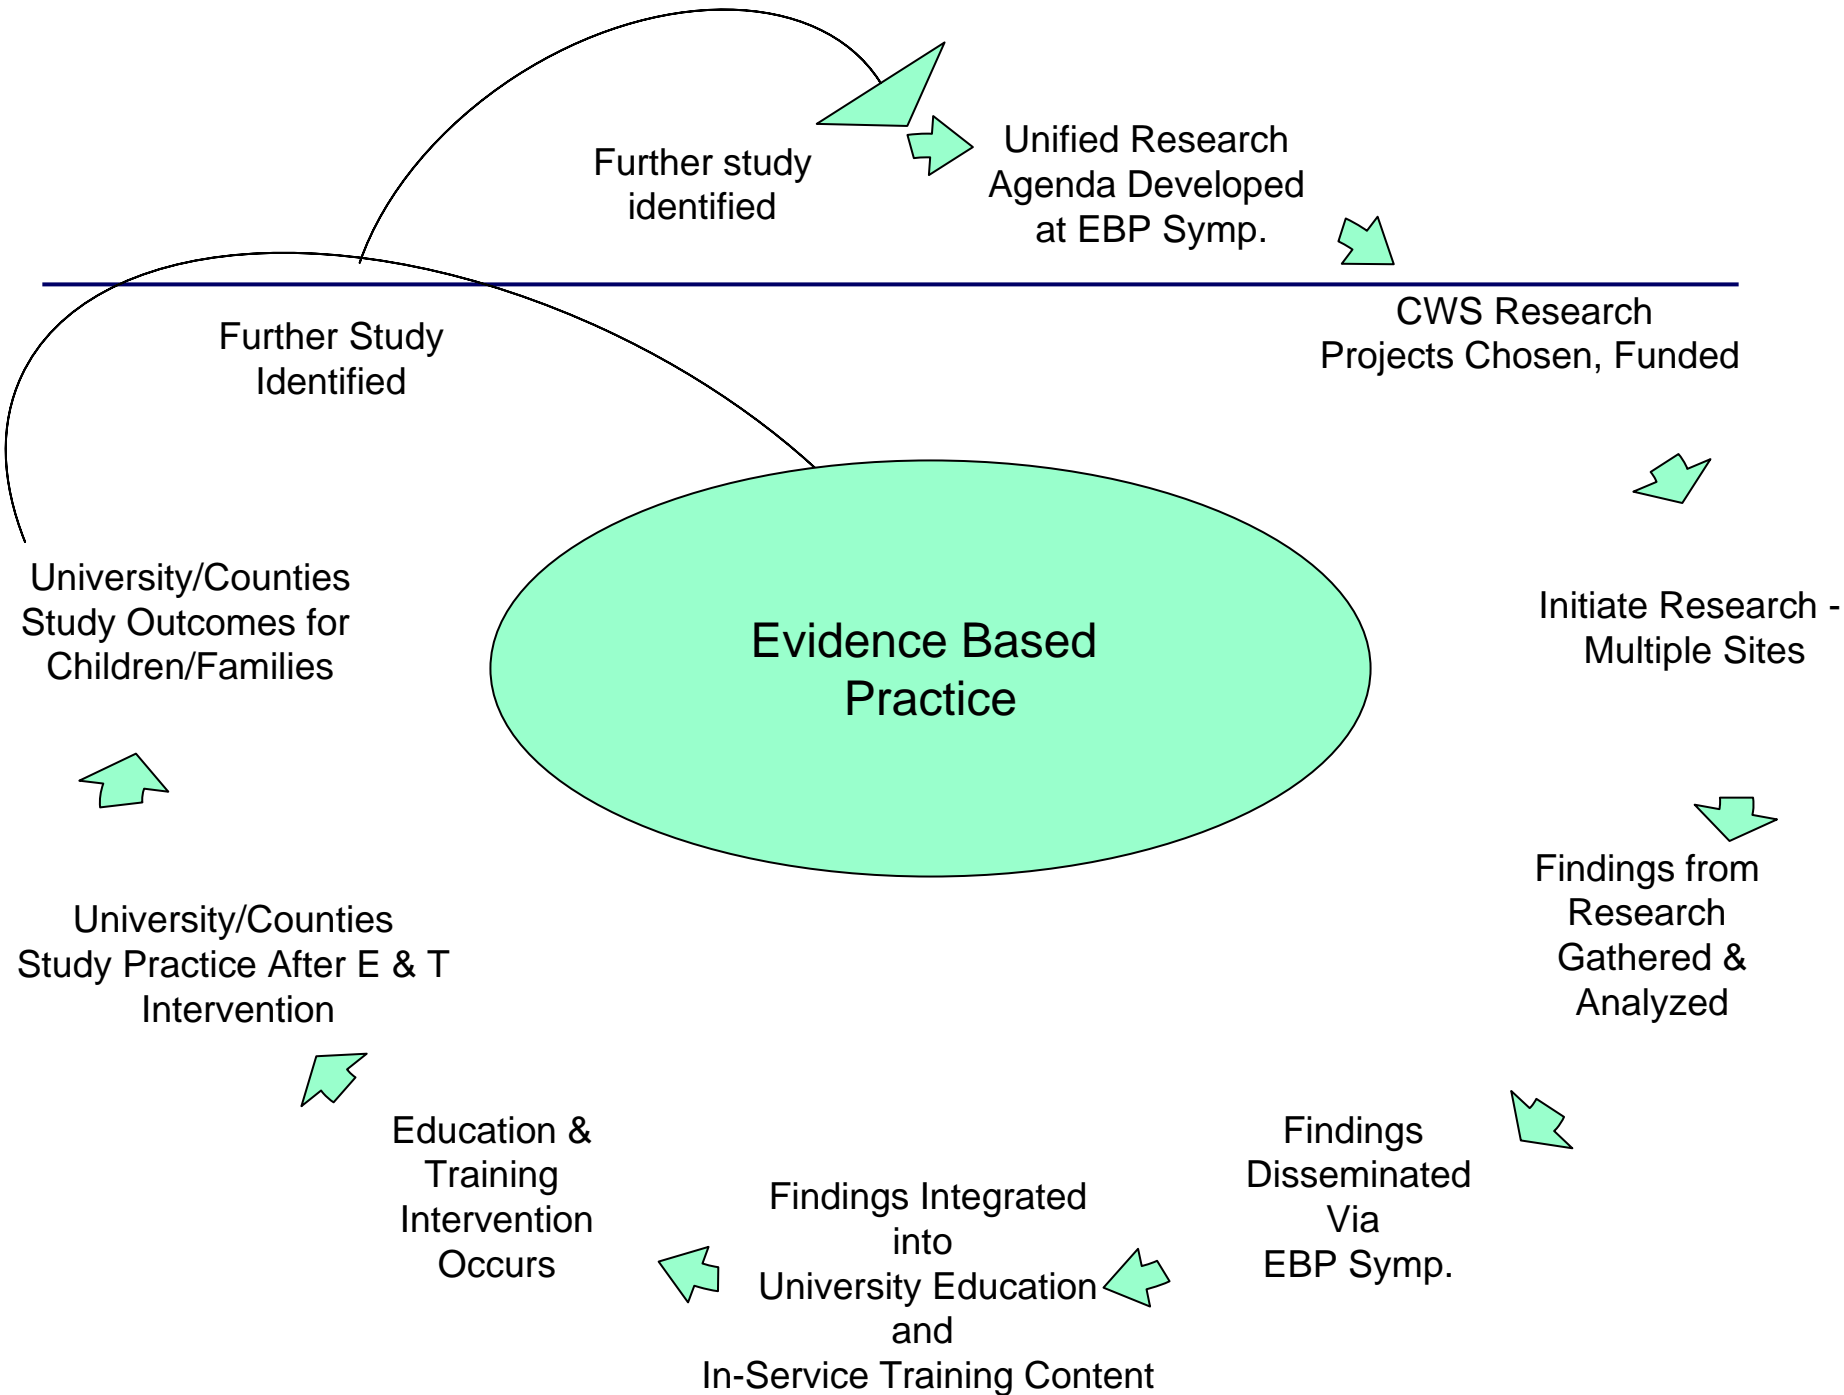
Further study identified

Unified Research Agenda Developed at EBP Symp.

CWS Research Projects Chosen, Funded

Further Study Identified

Initiate Research - Multiple Sites

Evidence Based Practice

University/Counties Study Outcomes for Children/Families

Findings from Research Gathered & Analyzed

University/Counties Study Practice After E & T Intervention

Findings Disseminated Via EBP Symp.

Education & Training Intervention Occurs

Findings Integrated into University Education and In-Service Training Content